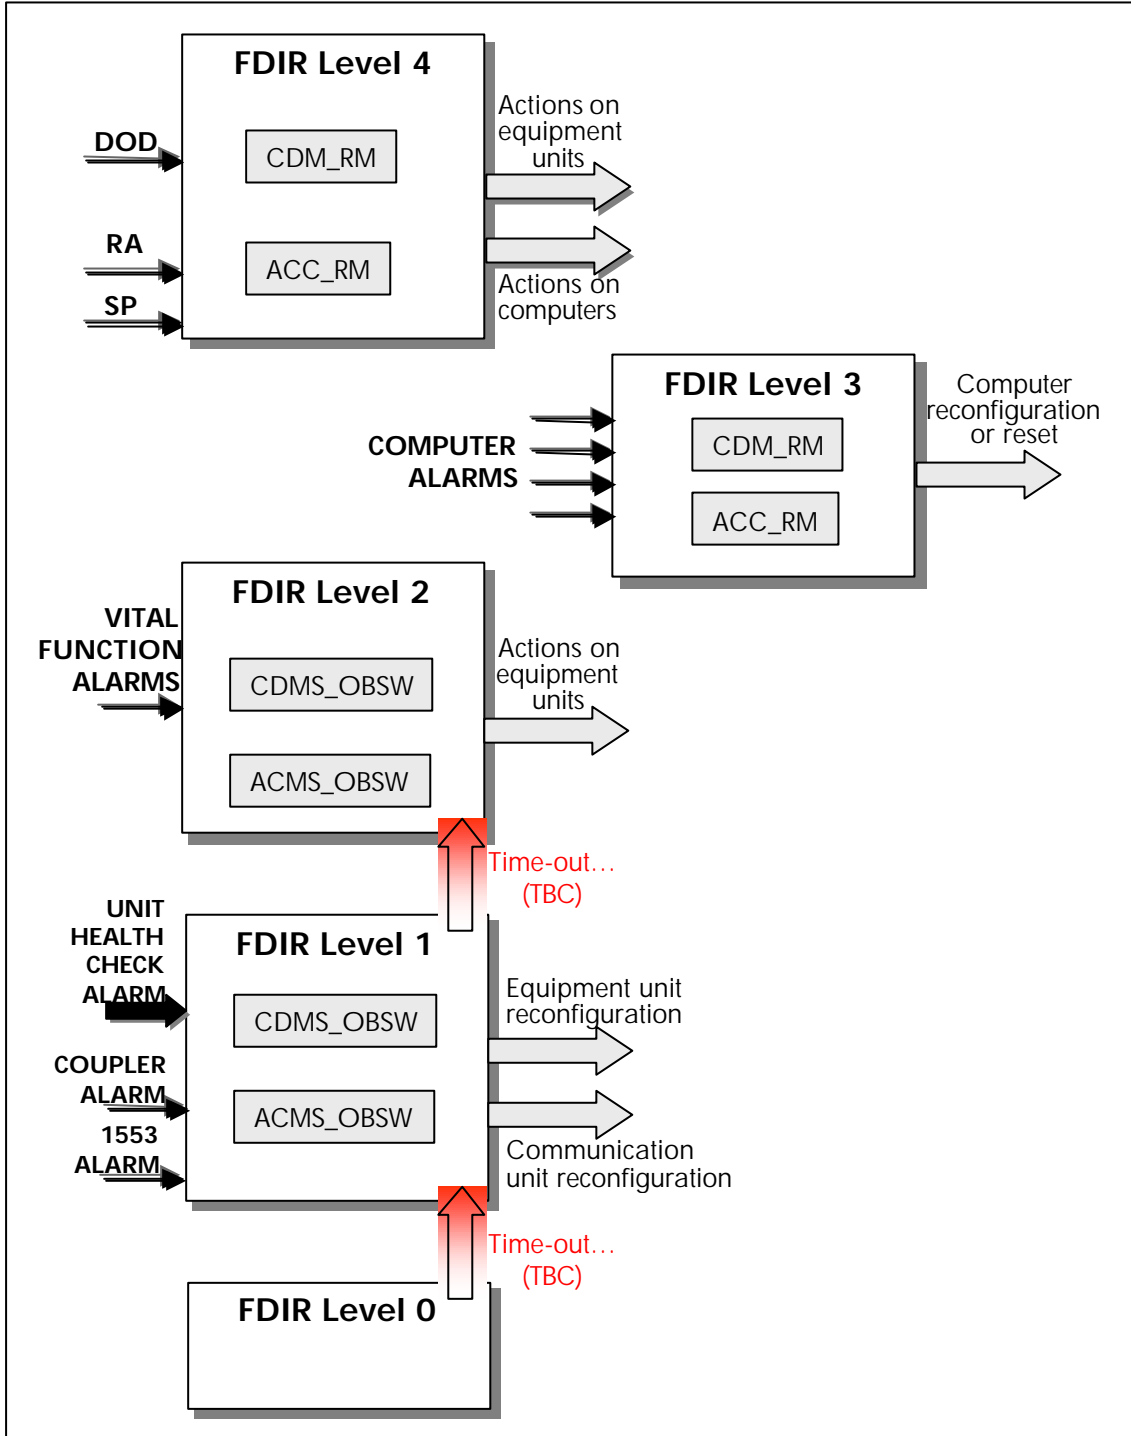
FDIR Level 4

DOD

CDM_RM

RA

ACC_RM

SP

Actions on equipment units

Actions on computers

FDIR Level 3

COMPUTER ALARMS

CDM_RM

ACC_RM

Computer reconfiguration or reset

FDIR Level 2

VITAL FUNCTION ALARMS

CDMS_OBSW

ACMS_OBSW

Actions on equipment units

Time-out… (TBC)

UNIT HEALTH CHECK ALARM

FDIR Level 1

CDMS_OBSW

COUPLER ALARM

ACMS_OBSW

1553 ALARM

Equipment unit reconfiguration

Communication unit reconfiguration

Time-out… (TBC)

FDIR Level 0